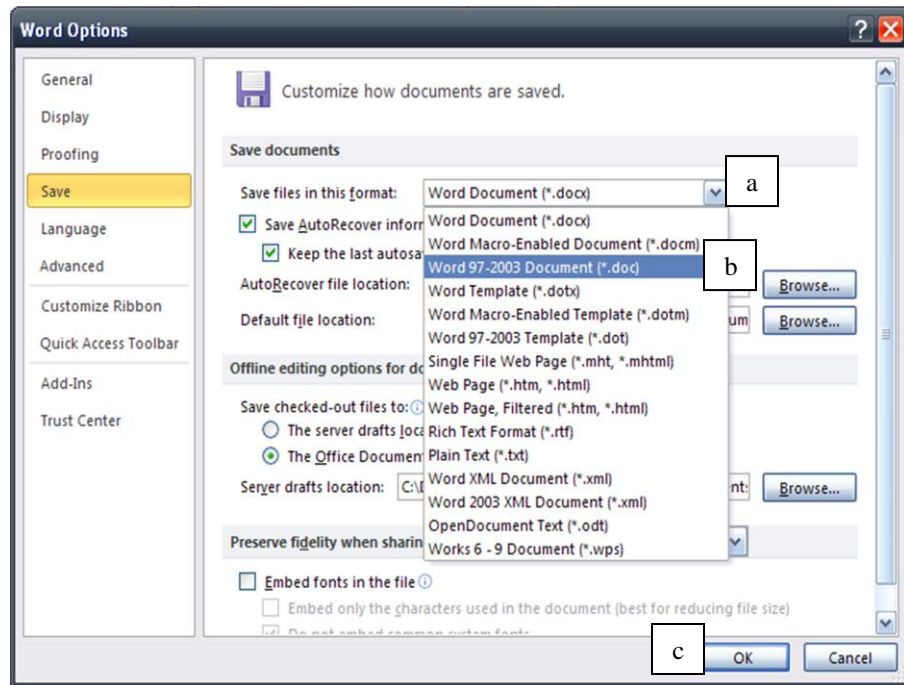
Word Options

General
Display
Proofing
Save
Language
Advanced
Customize Ribbon
Quick Access Toolbar
Add-Ins
Trust Center

Customize how documents are saved.

Save documents

Save files in this format: Word Document (*.docx)

a

Save AutoRecover infor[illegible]

Keep the last autosa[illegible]

AutoRecover file location:

Default file location:

Offline editing options for do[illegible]

Save checked-out files to:

The server drafts loc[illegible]

The Office Documen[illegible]

Server drafts location: C:\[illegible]

Word Document (*.docx)
Word Macro-Enabled Document (*.docm)
Word 97-2003 Document (*.doc)
Word Template (*.dotx)
Word Macro-Enabled Template (*.dotm)
Word 97-2003 Template (*.dot)
Single File Web Page (*.mht, *.mhtml)
Web Page (*.htm, *.html)
Web Page, Filtered (*.htm, *.html)
Rich Text Format (*.rtf)
Plain Text (*.txt)
Word XML Document (*.xml)
Word 2003 XML Document (*.xml)
OpenDocument Text (*.odt)
Works 6 - 9 Document (*.wps)

b

Browse...
um Browse...
nt: Browse...

Preserve fidelity when sharin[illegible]

Embed fonts in the file

Embed only the characters used in the document (best for reducing file size)

Do not embed common system fonts

c

OK
Cancel